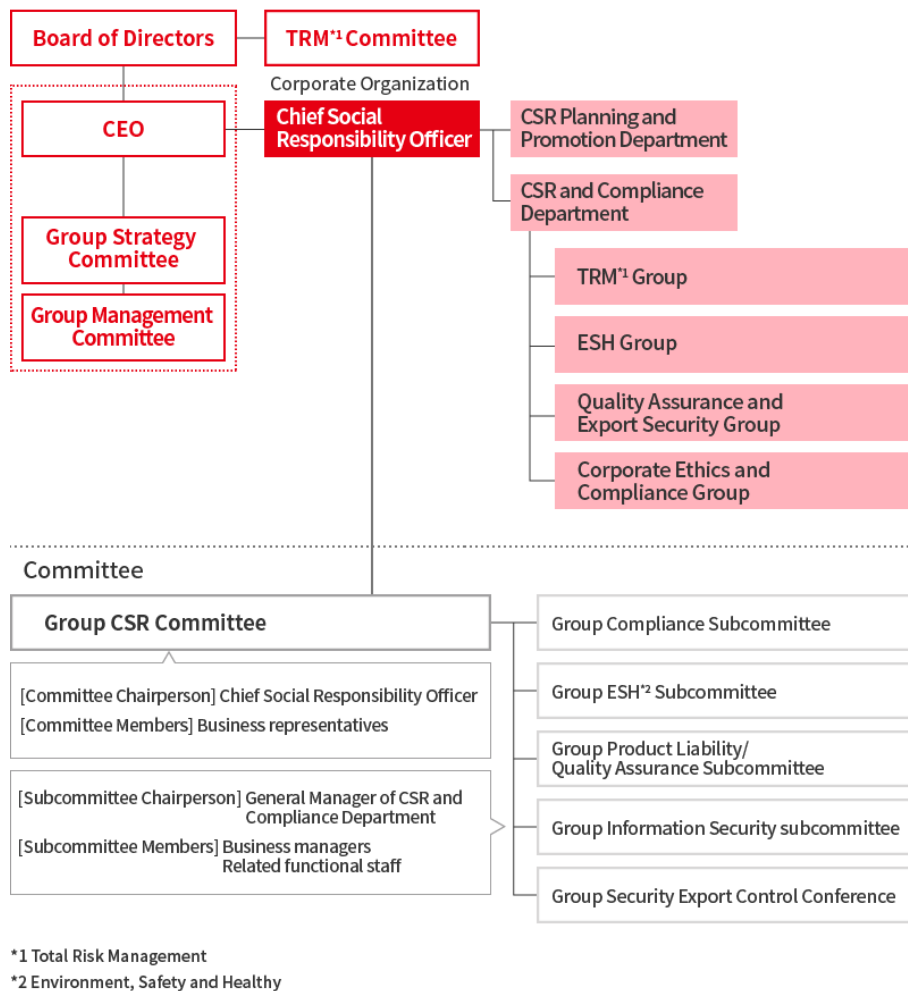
Board of Directors

TRM$^{*1}$ Committee

Corporate Organization

CEO

Chief Social Responsibility Officer

CSR Planning and Promotion Department

CSR and Compliance Department

Group Strategy Committee

Group Management Committee

TRM$^{*1}$ Group

ESH Group

Quality Assurance and Export Security Group

Corporate Ethics and Compliance Group

Committee

Group CSR Committee

[Committee Chairperson] Chief Social Responsibility Officer
[Committee Members] Business representatives

[Subcommittee Chairperson] General Manager of CSR and Compliance Department
[Subcommittee Members] Business managers Related functional staff

Group Compliance Subcommittee

Group ESH$^{*2}$ Subcommittee

Group Product Liability/ Quality Assurance Subcommittee

Group Information Security subcommittee

Group Security Export Control Conference

*1 Total Risk Management
*2 Environment, Safety and Healthy